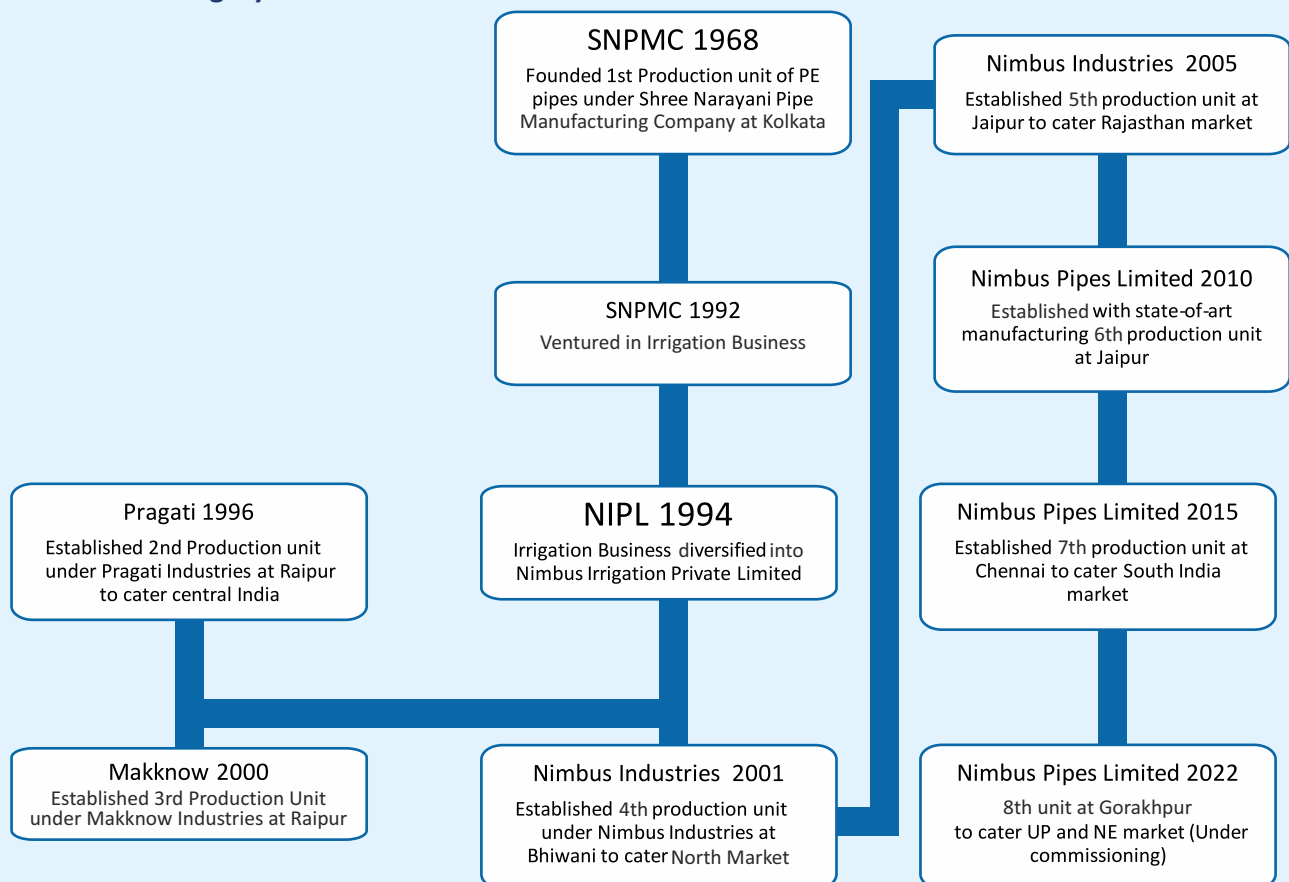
SNPMC 1968
Founded 1st Production unit of PE pipes under Shree Narayani Pipe Manufacturing Company at Kolkata

SNPMC 1992
Ventured in Irrigation Business

NIPL 1994
Irrigation Business diversified into Nimbus Irrigation Private Limited

Pragati 1996
Established 2nd Production unit under Pragati Industries at Raipur to cater central India

Makknow 2000
Established 3rd Production Unit under Makknow Industries at Raipur

Nimbus Industries 2001
Established 4th production unit under Nimbus Industries at Bhiwani to cater North Market

Nimbus Industries 2005
Established 5th production unit at Jaipur to cater Rajasthan market

Nimbus Pipes Limited 2010
Established with state-of-art manufacturing 6th production unit at Jaipur

Nimbus Pipes Limited 2015
Established 7th production unit at Chennai to cater South India market

Nimbus Pipes Limited 2022
8th unit at Gorakhpur to cater UP and NE market (Under commissioning)